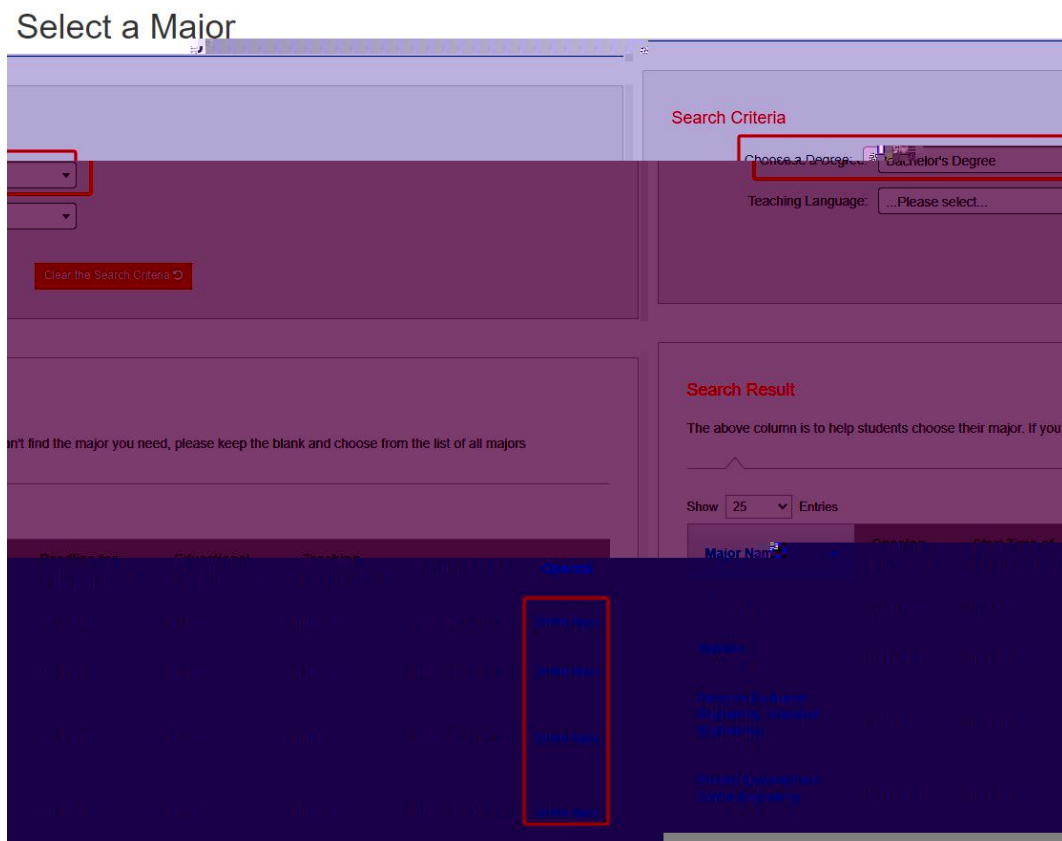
Select a Major

Clear the Search Criteria

n't find the major you need, please keep the blank and choose from the list of all majors

Search Criteria

Choose a Degree: Bachelor's Degree

Teaching Language: ...Please select...

Search Result

The above column is to help students choose their major. If you

Show 25 Entries

Major Name